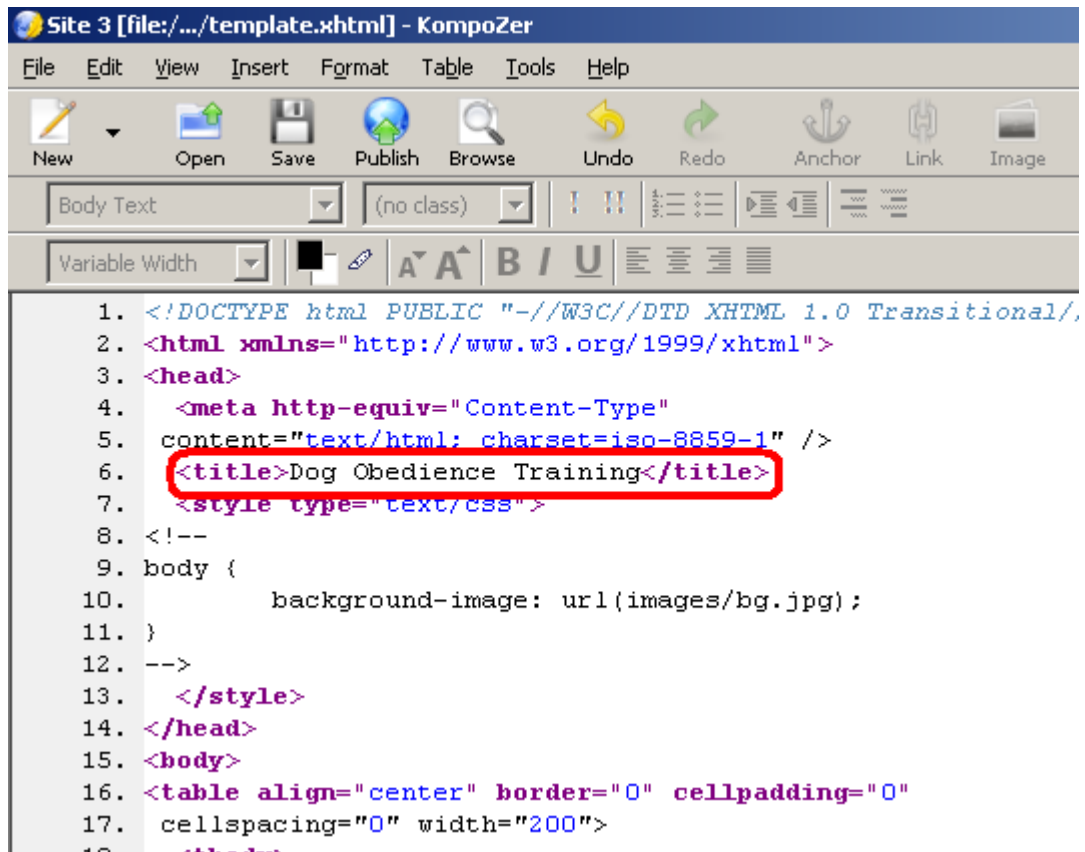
Site 3 [file:/.../template.xhtml] - KompoZer

File Edit View Insert Format Table Tools Help

New Open Save Publish Browse Undo Redo Anchor Link Image

Body Text (no class)

Variable Width

1. <!DOCTYPE html PUBLIC "-//W3C//DTD XHTML 1.0 Transitional/
2. <html xmlns="http://www.w3.org/1999/xhtml">
3. <head>
4. <meta http-equiv="Content-Type"
5. content="text/html; charset=iso-8859-1" />
6. <title>Dog Obedience Training</title>
7. <style type="text/css">
8. <!--
9. body {
10. background-image: url(images/bg.jpg);
11. }
12. -->
13. </style>
14. </head>
15. <body>
16. <table align="center" border="0" cellpadding="0"
17. cellspacing="0" width="200">